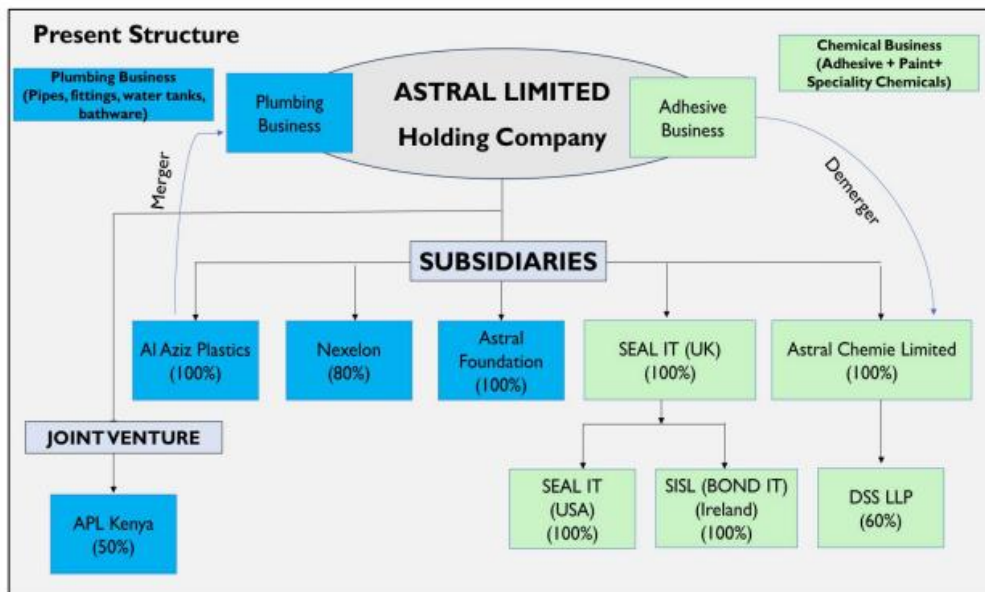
Present Structure

Plumbing Business (Pipes, fittings, water tanks, bathware)

Plumbing Business

ASTRAL LIMITED

Holding Company

Adhesive Business

Chemical Business (Adhesive + Paint+ Speciality Chemicals)

Merger

Demerger

SUBSIDIARIES

Al Aziz Plastics (100%)

Nexelon (80%)

Astral Foundation (100%)

SEAL IT (UK) (100%)

Astral Chemie Limited (100%)

JOINT VENTURE

APL Kenya (50%)

SEAL IT (USA) (100%)

SISL (BOND IT) (Ireland) (100%)

DSS LLP (60%)